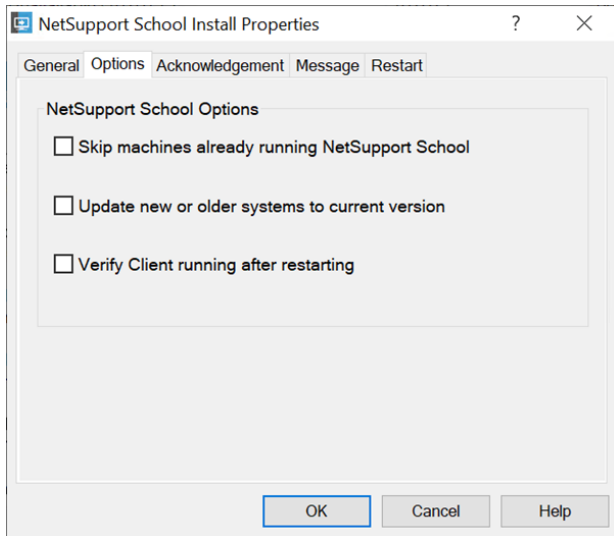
NetSupport School Install Properties ? ✕

General Options Acknowledgement Message Restart

NetSupport School Options

Skip machines already running NetSupport School

Update new or older systems to current version

Verify Client running after restarting

OK Cancel Help